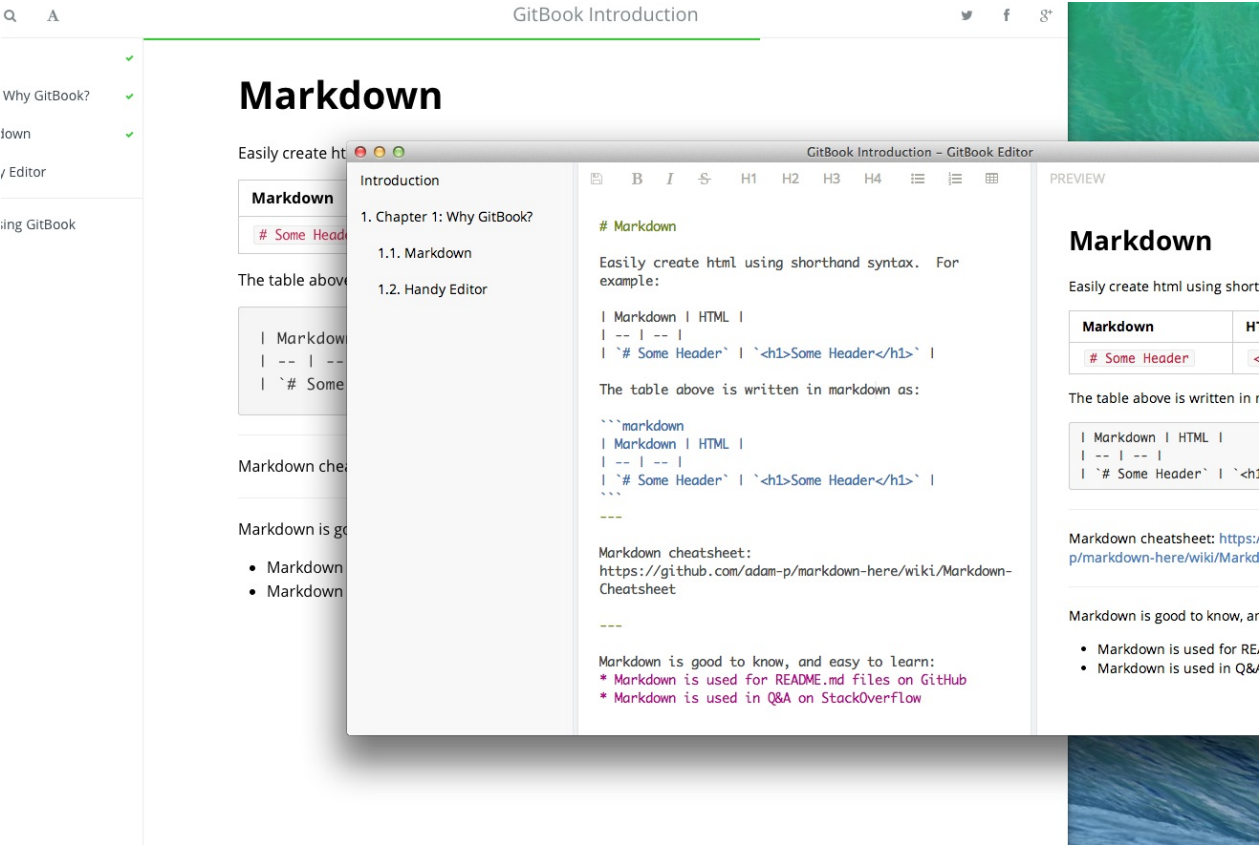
A

GitBook Introduction

Why GitBook?
down
y Editor
sing GitBook

Markdown

Easily create ht

| Markdown |
|---|
| # Some Heade |

The table above

| Markdow
| -- | --
| `# Some

Markdown che

Markdown is go

- Markdown
- Markdown

GitBook Introduction – GitBook Editor

Introduction
1. Chapter 1: Why GitBook?
1.1. Markdown
1.2. Handy Editor

B I S H1 H2 H3 H4

# Markdown

Easily create html using shorthand syntax. For example:

| Markdown | HTML |
| -- | -- |
| `# Some Header` | `<h1>Some Header</h1>` |

The table above is written in markdown as:

```markdown
| Markdown | HTML |
| -- | -- |
| `# Some Header` | `<h1>Some Header</h1>` |
```
---

Markdown cheatsheet: https://github.com/adam-p/markdown-here/wiki/Markdown-Cheatsheet

---

Markdown is good to know, and easy to learn:
* Markdown is used for README.md files on GitHub
* Markdown is used in Q&A on StackOverflow

PREVIEW

Markdown

Easily create html using short

| Markdown | H |
|---|---|
| # Some Header | < |

The table above is written in r

| Markdown | HTML |
| -- | -- |
| `# Some Header` | `<h1

Markdown cheatsheet: https:/ p/markdown-here/wiki/Markd

Markdown is good to know, ar

- Markdown is used for RE
- Markdown is used in Q&A